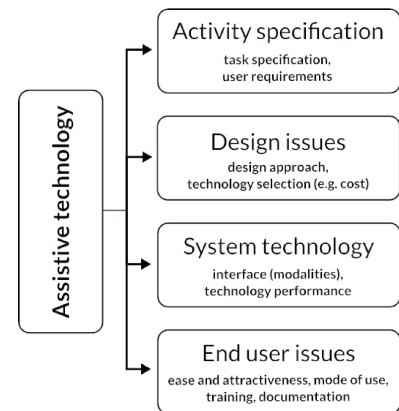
Assistive technology

Activity specification
task specification, user requirements

Design issues
design approach, technology selection (e.g. cost)

System technology
interface (modalities), technology performance

End user issues
ease and attractiveness, mode of use, training, documentation